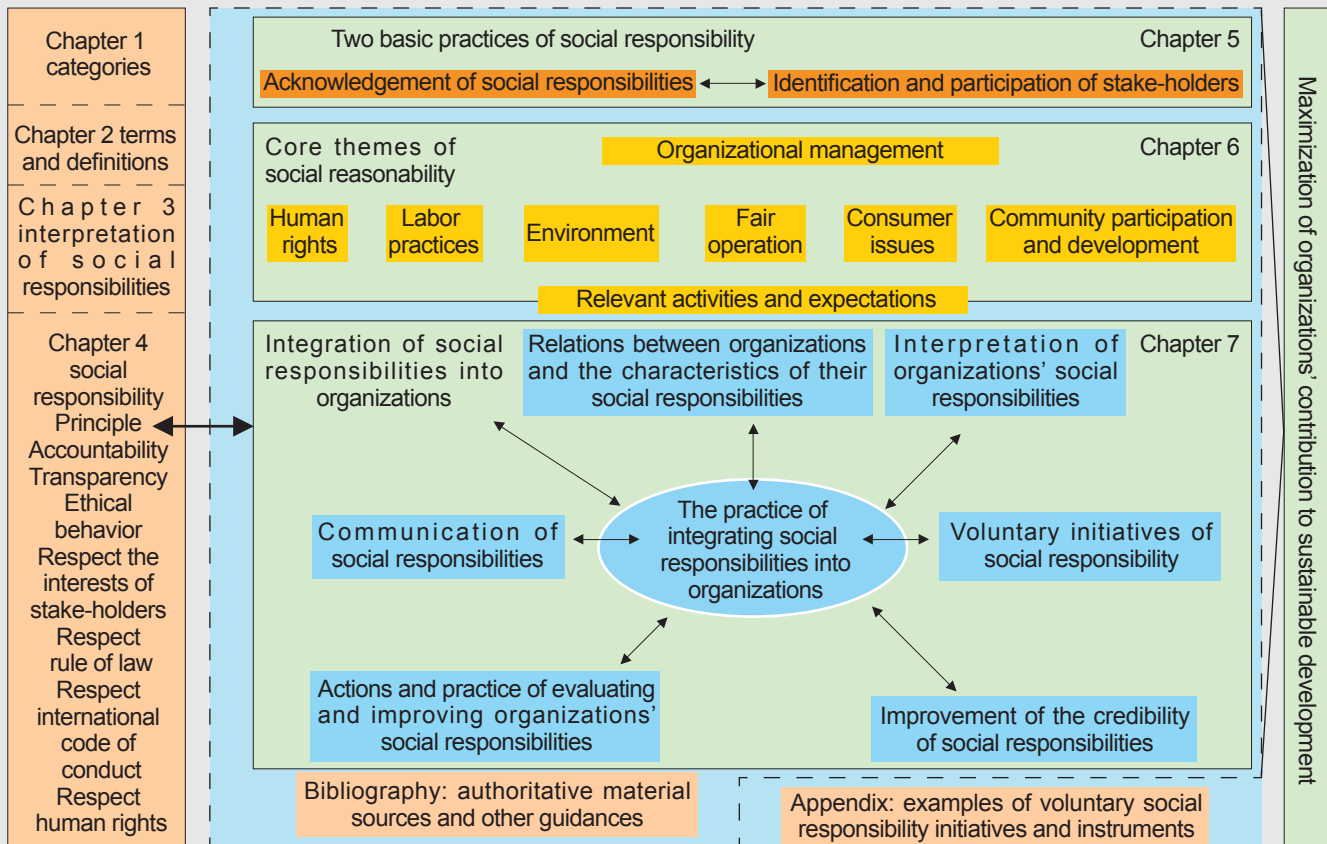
Chapter 1 categories

Chapter 2 terms and definitions

Chapter 3 interpretation of social responsibilities

Chapter 4 social responsibility Principle Accountability Transparency Ethical behavior Respect the interests of stake-holders Respect rule of law Respect international code of conduct Respect human rights

Two basic practices of social responsibility

Chapter 5

Acknowledgement of social responsibilities

Identification and participation of stake-holders

Core themes of social reasonability

Organizational management

Chapter 6

Human rights

Labor practices

Environment

Fair operation

Consumer issues

Community participation and development

Relevant activities and expectations

Integration of social responsibilities into organizations

Relations between organizations and the characteristics of their social responsibilities

Interpretation of organizations' social responsibilities

Chapter 7

Communication of social responsibilities

The practice of integrating social responsibilities into organizations

Voluntary initiatives of social responsibility

Actions and practice of evaluating and improving organizations' social responsibilities

Improvement of the credibility of social responsibilities

Bibliography: authoritative material sources and other guidances

Appendix: examples of voluntary social responsibility initiatives and instruments

Maximization of organizations' contribution to sustainable development